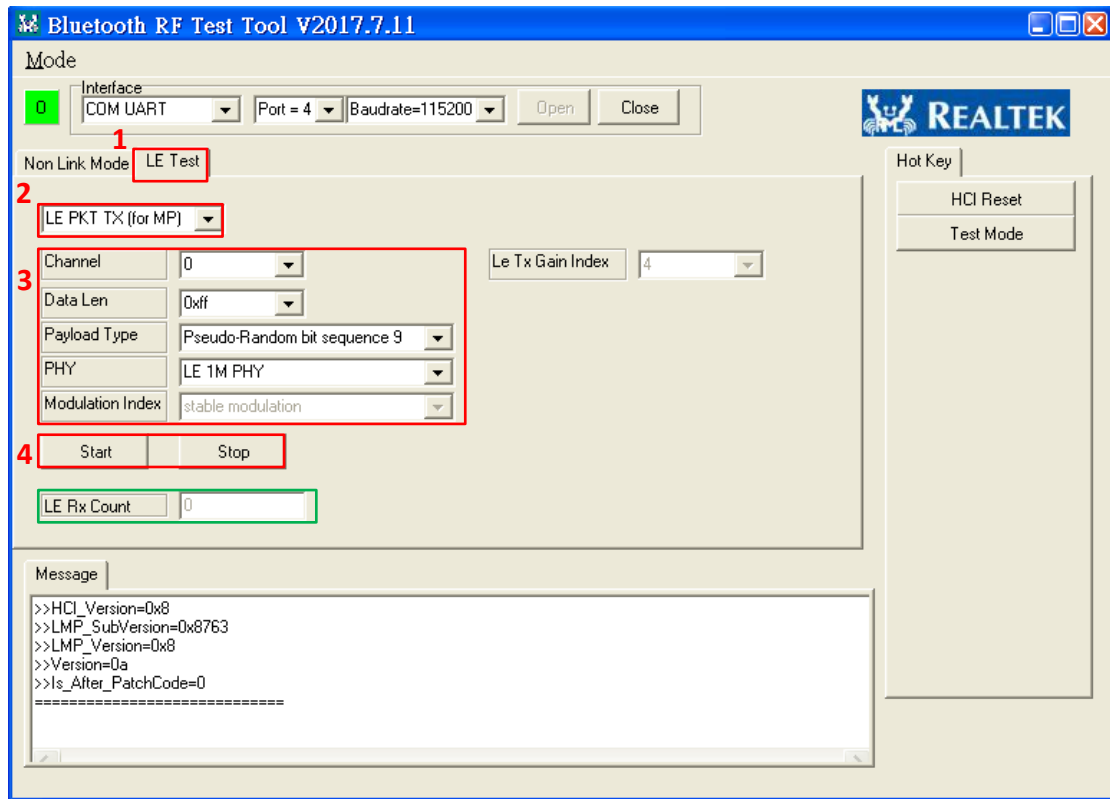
Bluetooth RF Test Tool V2017.7.11

Mode

Interface
0
COM UART
Port = 4
Baudrate=115200
Open
Close

REALTEK

1
Non Link Mode
LE Test

Hot Key
HCI Reset
Test Mode

2
LE PKT TX (for MP)

3
| Channel | 0 |
|---|---|
| Data Len | 0xff |
| Payload Type | Pseudo-Random bit sequence 9 |
| PHY | LE 1M PHY |
| Modulation Index | stable modulation |

Le Tx Gain Index
4

4
Start
Stop

LE Rx Count
0

Message
>>HCI_Version=0x8
>>LMP_SubVersion=0x8763
>>LMP_Version=0x8
>>Version=0a
>>Is_After_PatchCode=0
============================